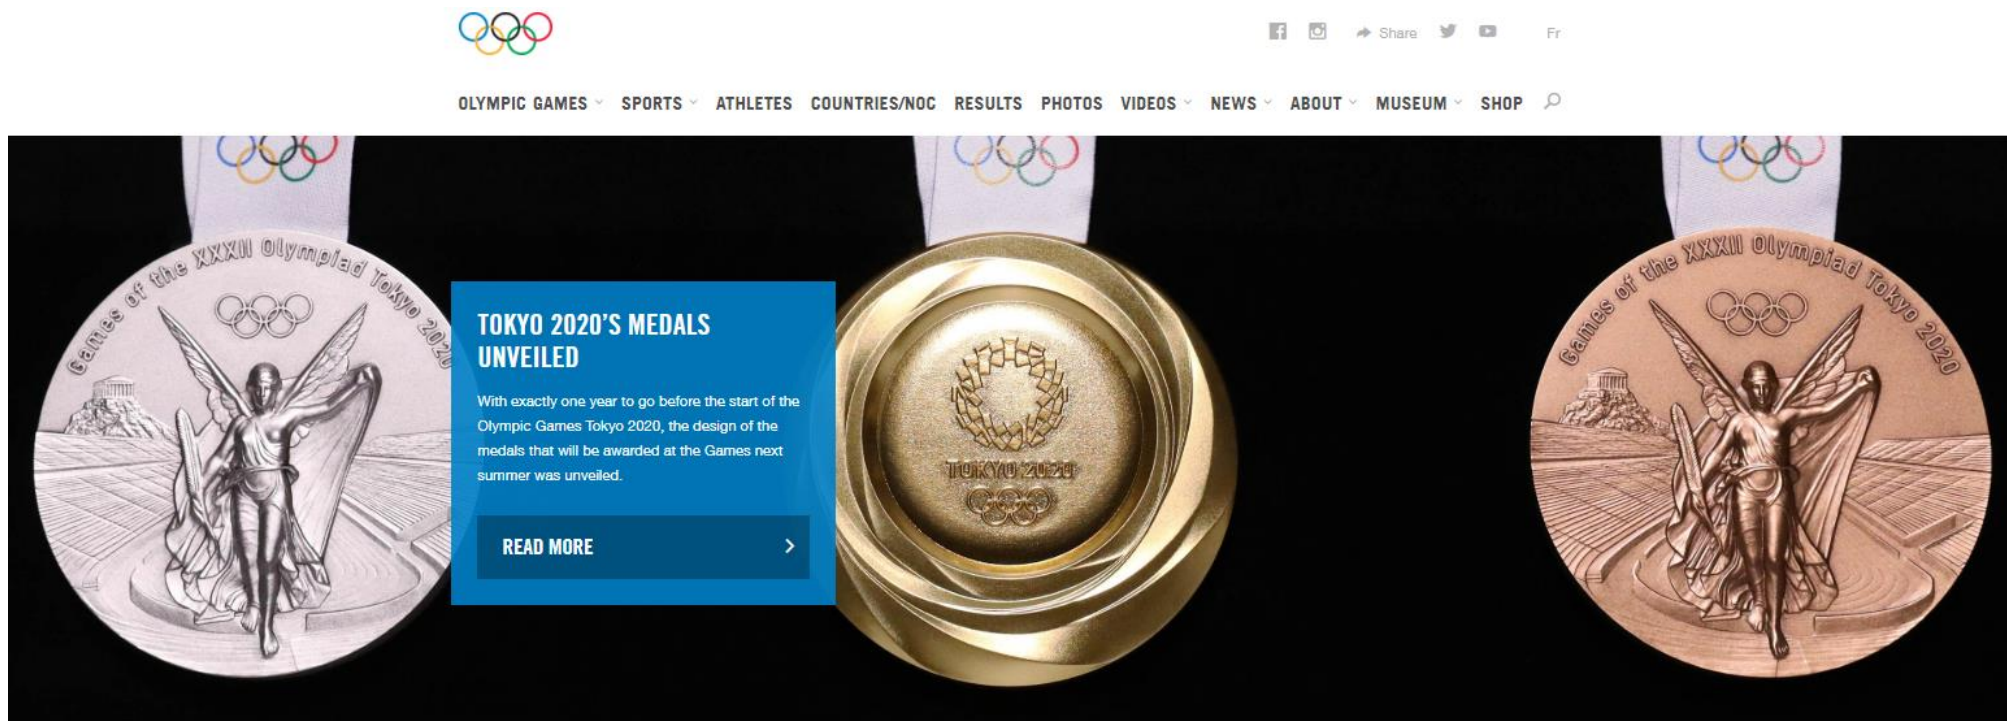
Share Fr

OLYMPIC GAMES SPORTS ATHLETES COUNTRIES/NOC RESULTS PHOTOS VIDEOS NEWS ABOUT MUSEUM SHOP

Games of the XXXII Olympiad Tokyo 2020

TOKYO 2020'S MEDALS UNVEILED

With exactly one year to go before the start of the Olympic Games Tokyo 2020, the design of the medals that will be awarded at the Games next summer was unveiled.

READ MORE

TOKYO 2020

Games of the XXXII Olympiad Tokyo 2020